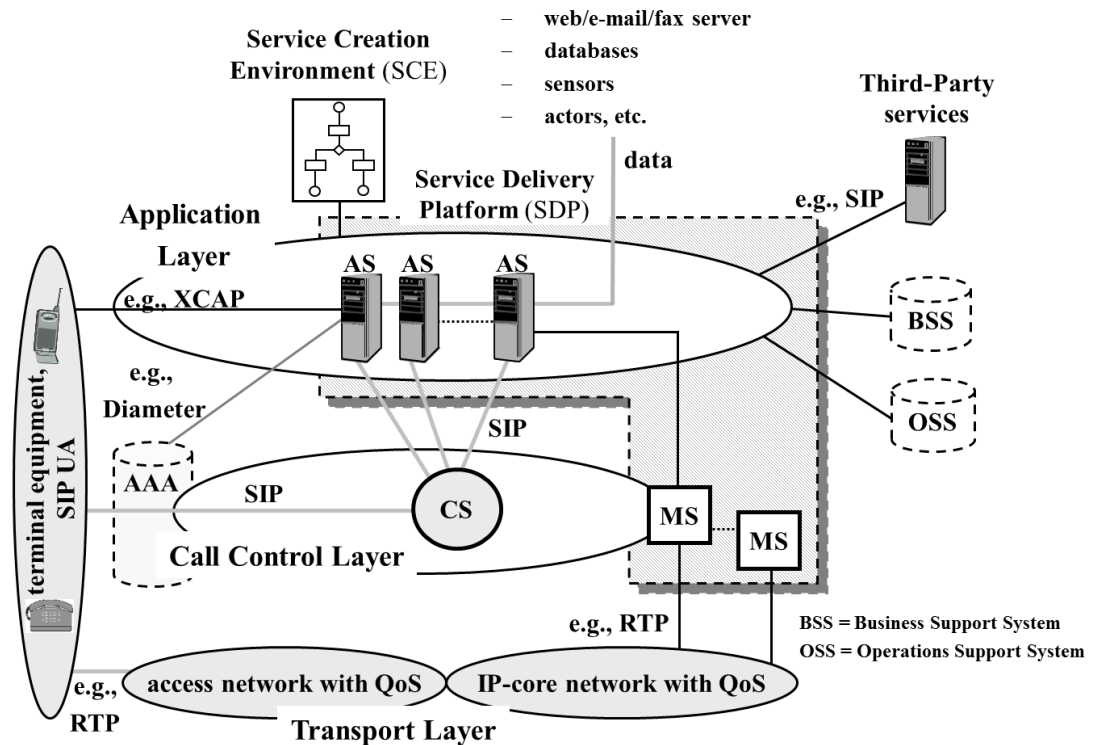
Service Creation Environment (SCE)

– web/e-mail/fax server
– databases
– sensors
– actors, etc.

Third-Party services

data

Service Delivery Platform (SDP)

e.g., SIP

Application Layer

AS AS AS

e.g., XCAP

BSS

terminal equipment, SIP UA

e.g., Diameter

OSS

SIP

AAA

SIP

CS

MS

MS

Call Control Layer

e.g., RTP

BSS = Business Support System
OSS = Operations Support System

e.g., RTP

access network with QoS

IP-core network with QoS

Transport Layer